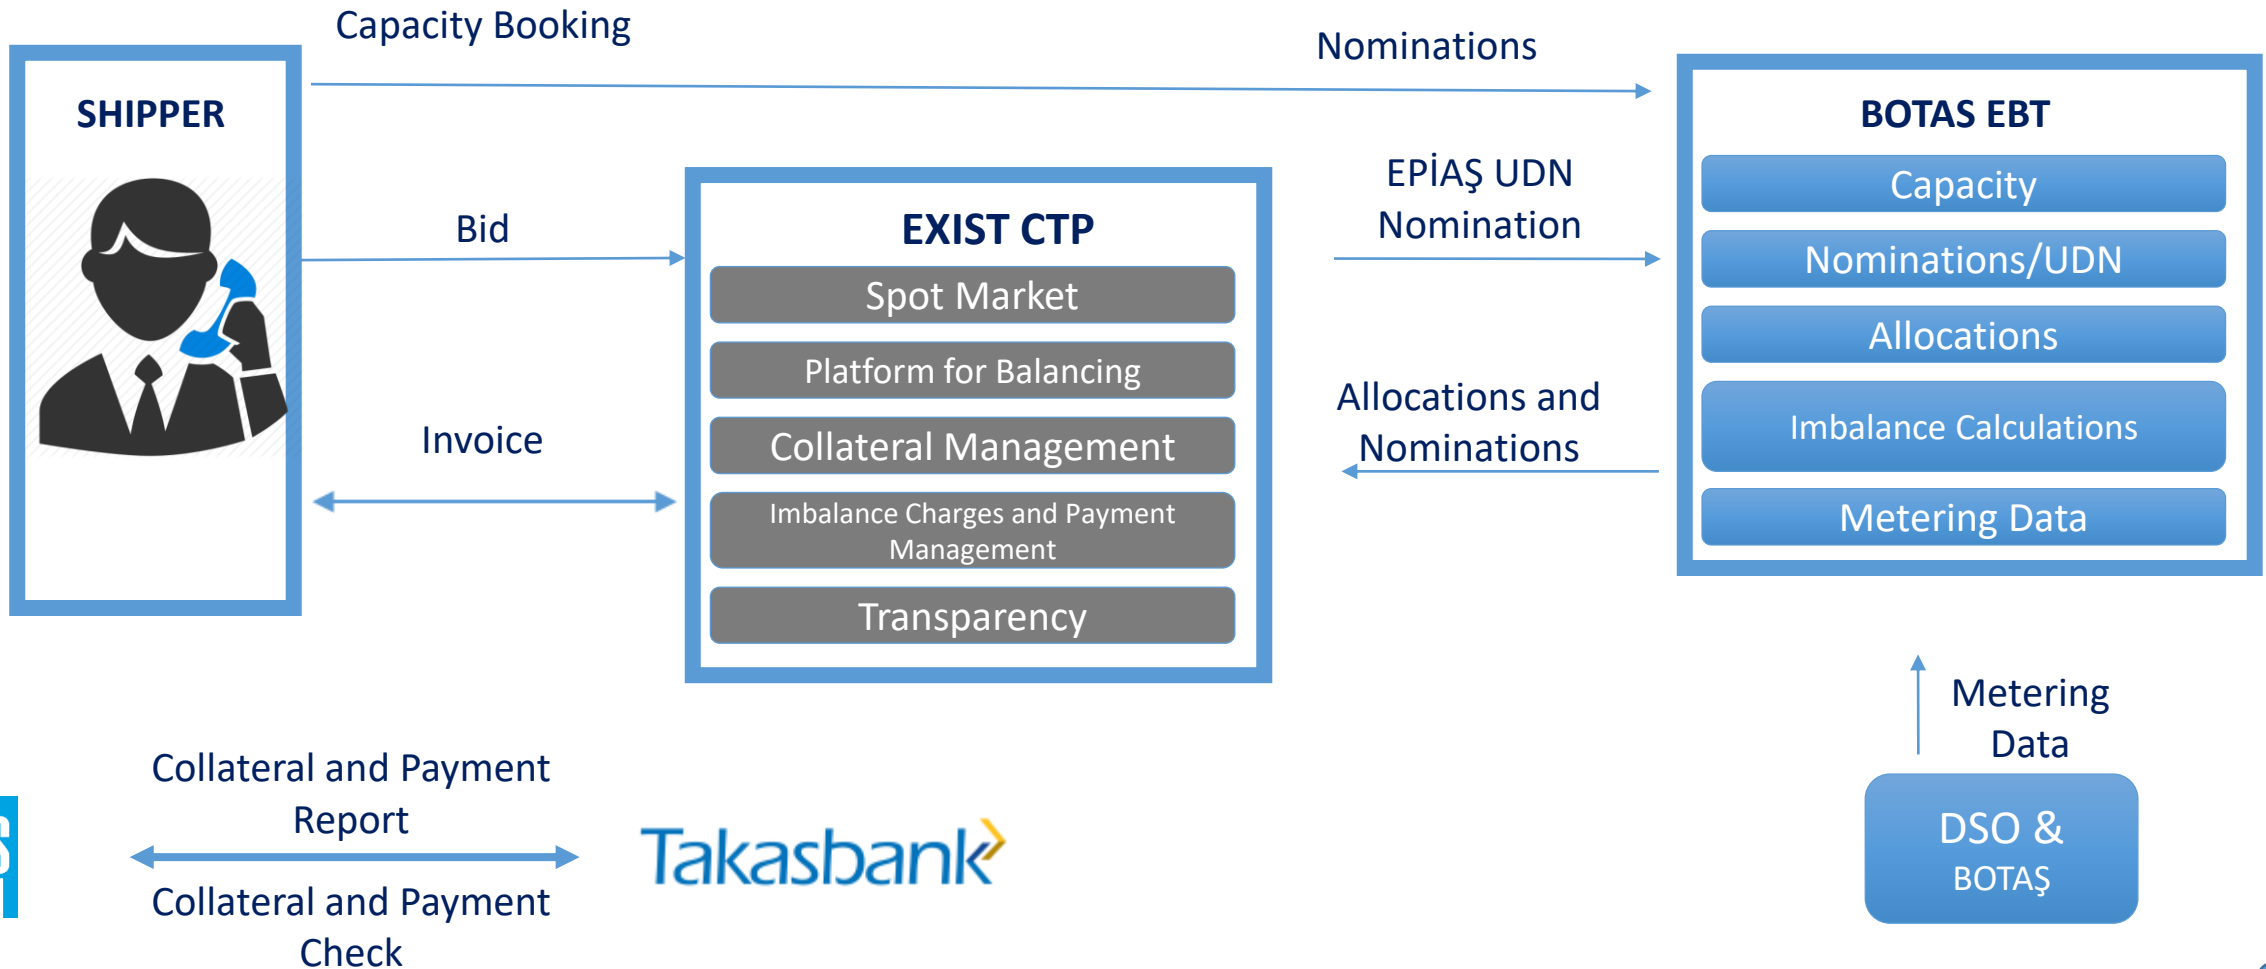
Capacity Booking

Nominations

SHIPPER

BOTAS EBT

Capacity

Nominations/UDN

Allocations

Imbalance Calculations

Metering Data

Bid

EXIST CTP

Spot Market

Platform for Balancing

Collateral Management

Imbalance Charges and Payment Management

Transparency

EPİAŞ UDN Nomination

Allocations and Nominations

Invoice

Metering Data

DSO & BOTAŞ

Collateral and Payment Report

Collateral and Payment Check

Takasbank